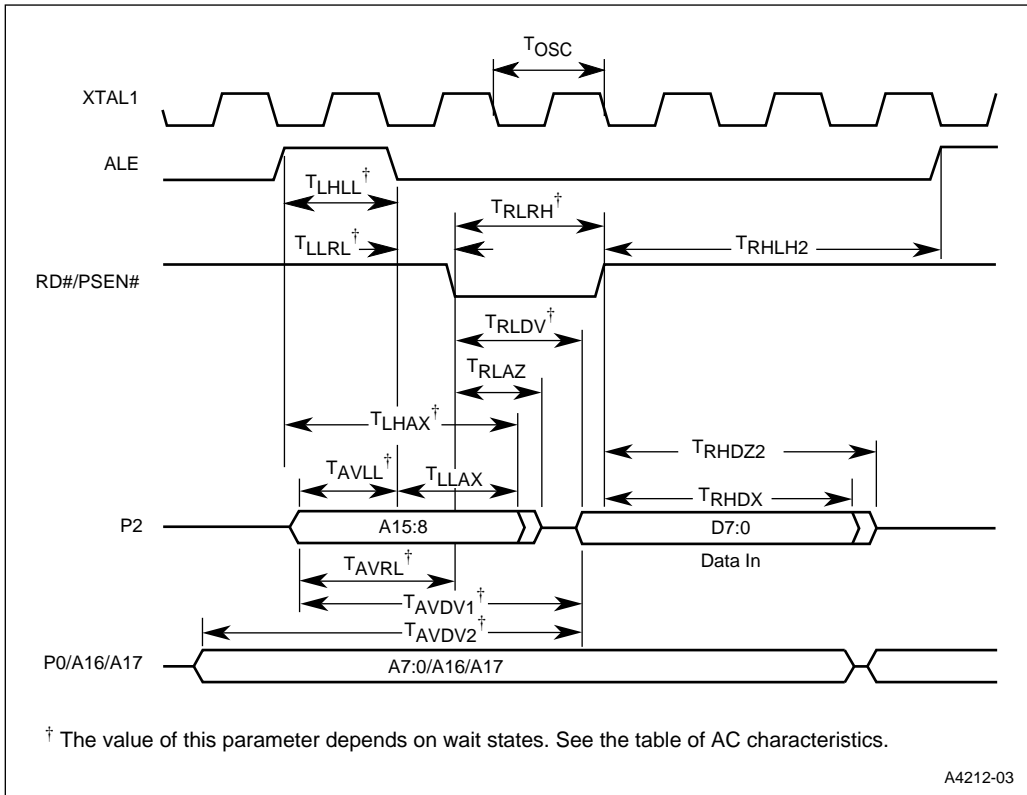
$T_{OSC}$

XTAL1

ALE

$T_{LHLL}^{\dagger}$

$T_{RLRH}^{\dagger}$

$T_{LLRL}^{\dagger}$

$T_{RHLH2}$

RD#/PSEN#

$T_{RLDV}^{\dagger}$

$T_{RLAZ}$

$T_{LHAX}^{\dagger}$

$T_{RHDZ2}$

$T_{AVLL}^{\dagger}$

$T_{LLAX}$

$T_{RHDX}$

P2

A15:8

D7:0

Data In

$T_{AVRL}^{\dagger}$

$T_{AVDV1}^{\dagger}$

$T_{AVDV2}^{\dagger}$

P0/A16/A17

A7:0/A16/A17

$^{\dagger}$ The value of this parameter depends on wait states. See the table of AC characteristics.

A4212-03